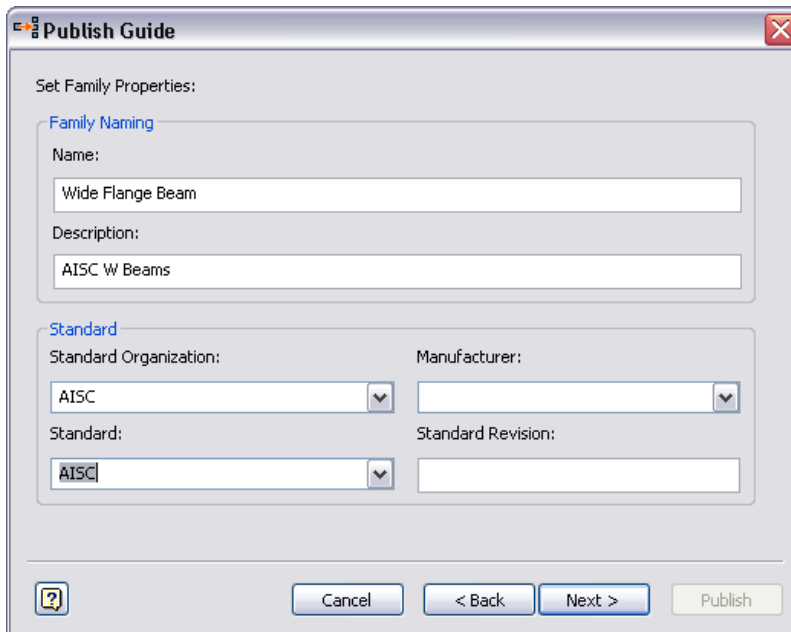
Publish Guide

Set Family Properties:

Family Naming

Name:

Wide Flange Beam

Description:

AISC W Beams

Standard

Standard Organization:

AISC

Manufacturer:

Standard:

AISC

Standard Revision:

Cancel

< Back

Next >

Publish